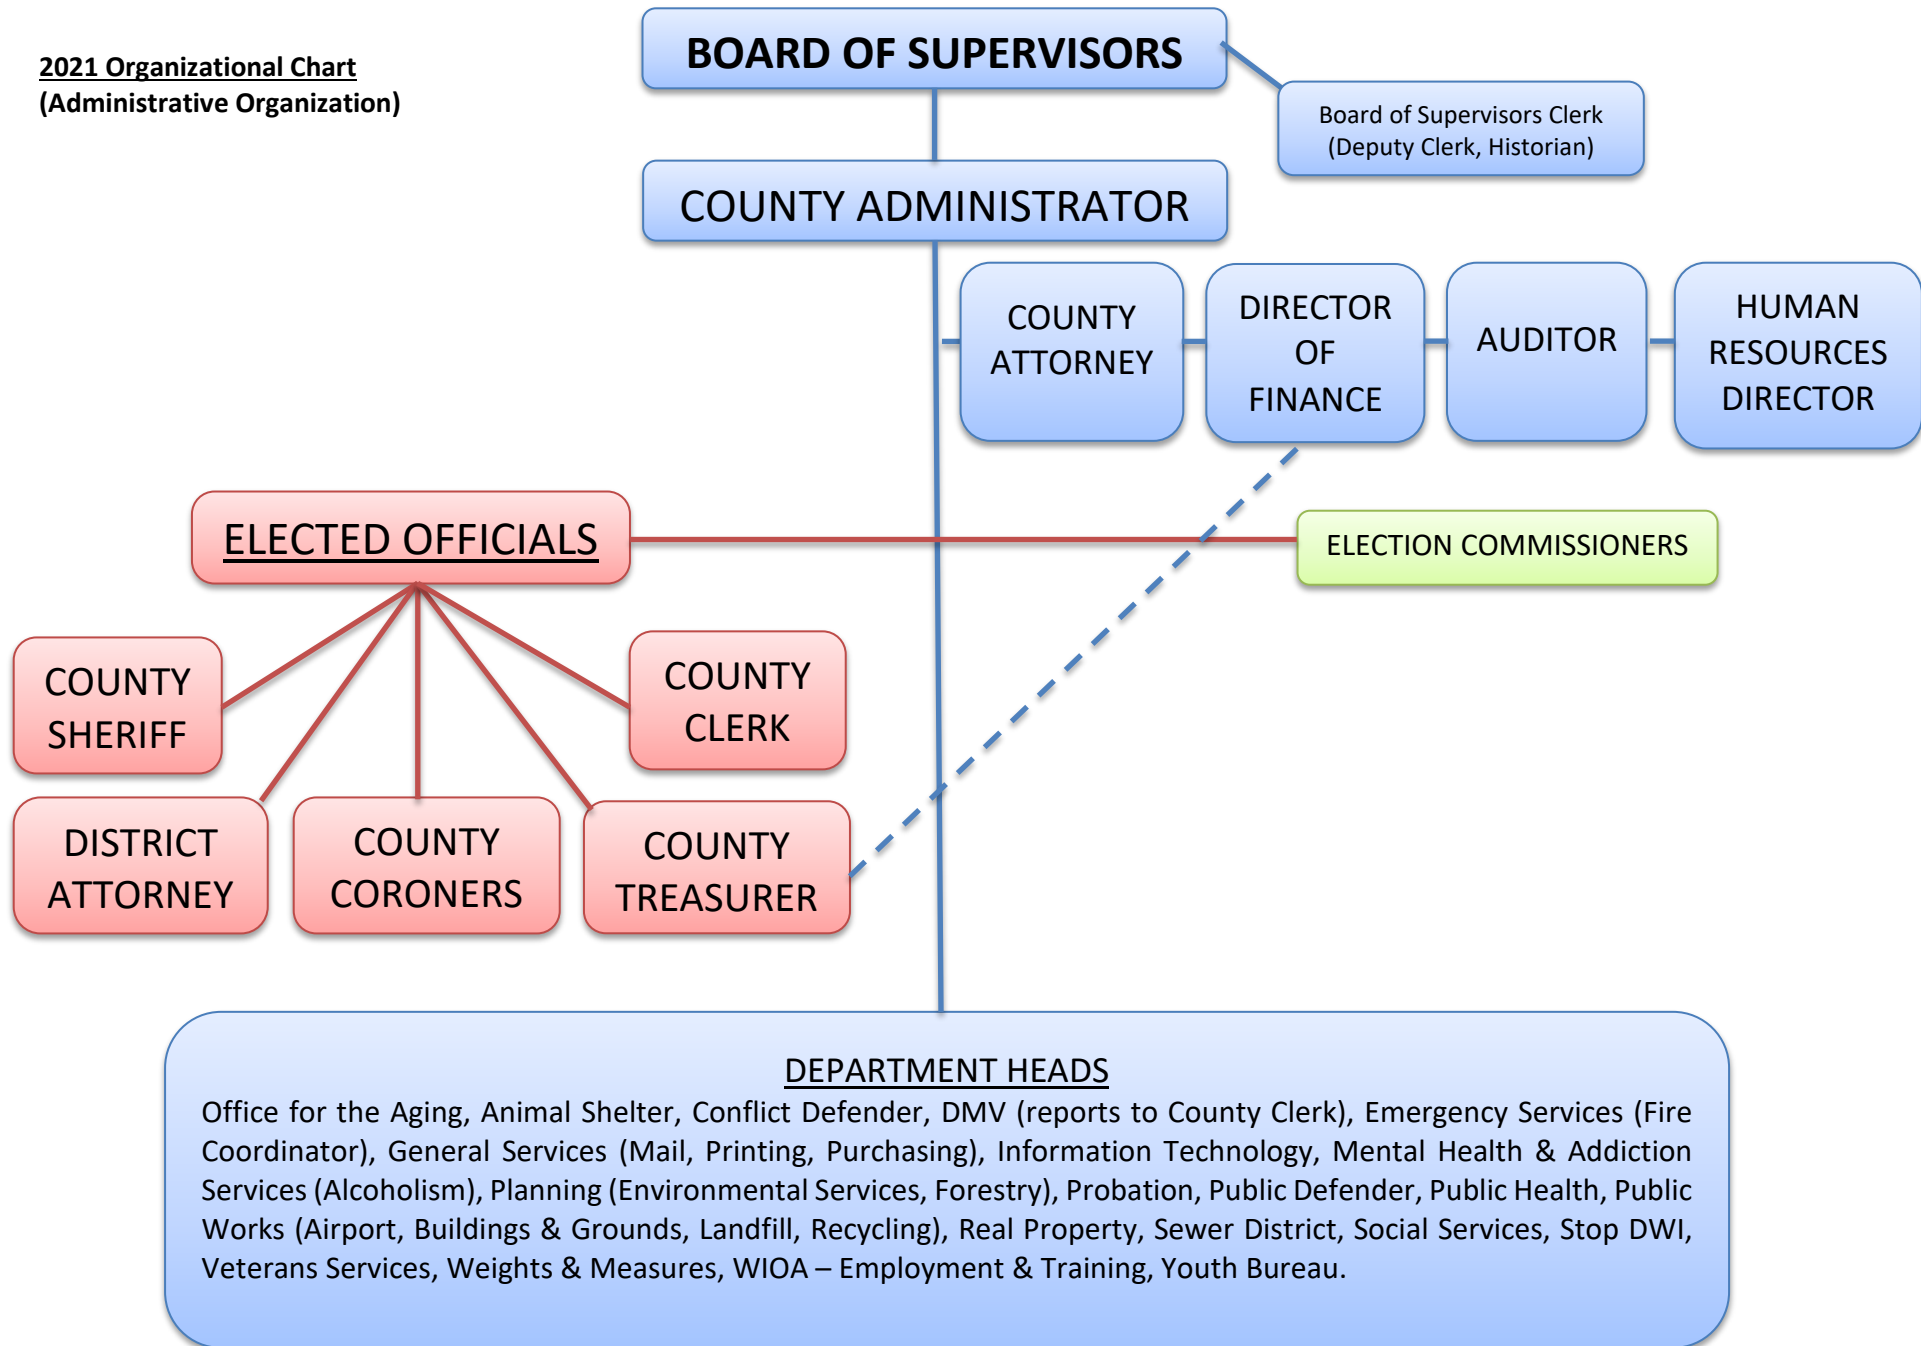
2021 Organizational Chart
(Administrative Organization)

BOARD OF SUPERVISORS

Board of Supervisors Clerk
(Deputy Clerk, Historian)

COUNTY ADMINISTRATOR

COUNTY ATTORNEY

DIRECTOR OF FINANCE

AUDITOR

HUMAN RESOURCES DIRECTOR

ELECTED OFFICIALS

ELECTION COMMISSIONERS

COUNTY SHERIFF

COUNTY CLERK

DISTRICT ATTORNEY

COUNTY CORONERS

COUNTY TREASURER

DEPARTMENT HEADS
Office for the Aging, Animal Shelter, Conflict Defender, DMV (reports to County Clerk), Emergency Services (Fire Coordinator), General Services (Mail, Printing, Purchasing), Information Technology, Mental Health & Addiction Services (Alcoholism), Planning (Environmental Services, Forestry), Probation, Public Defender, Public Health, Public Works (Airport, Buildings & Grounds, Landfill, Recycling), Real Property, Sewer District, Social Services, Stop DWI, Veterans Services, Weights & Measures, WIOA – Employment & Training, Youth Bureau.